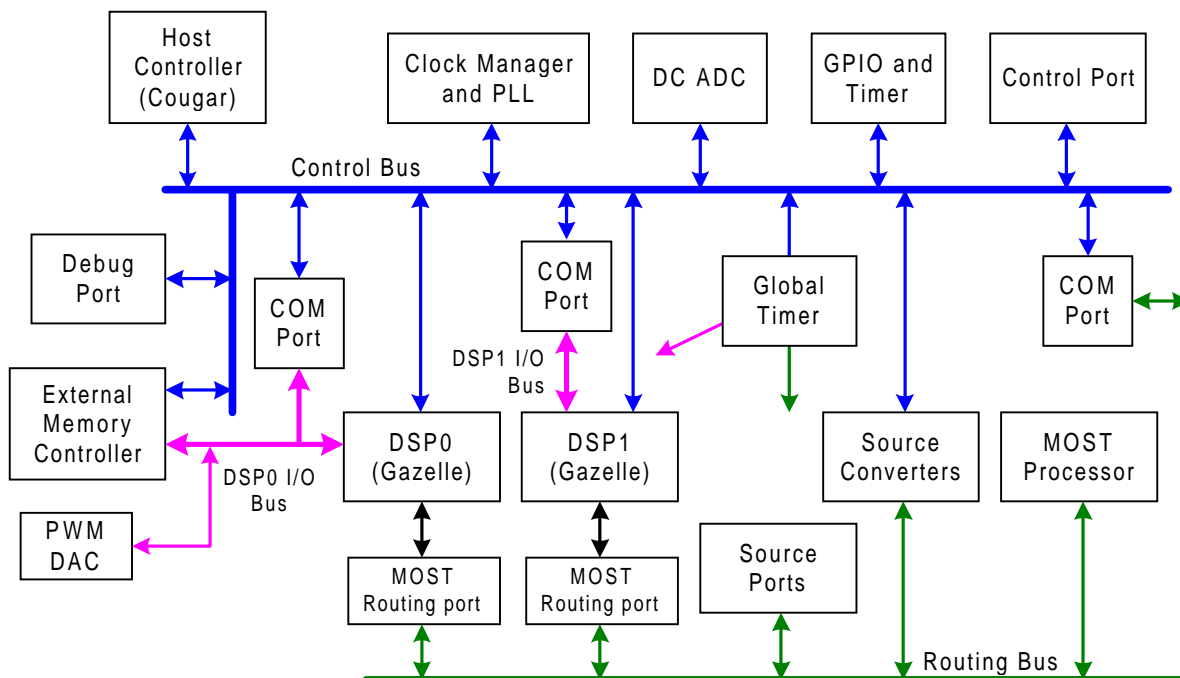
Host Controller (Cougar)

Clock Manager and PLL

DC ADC

GPIO and Timer

Control Port

Control Bus

Debug Port

COM Port

COM Port

Global Timer

COM Port

DSP1 I/O Bus

External Memory Controller

DSP0 (Gazelle)

DSP1 (Gazelle)

Source Converters

MOST Processor

DSP0 I/O Bus

PWM DAC

MOST Routing port

MOST Routing port

Source Ports

Routing Bus